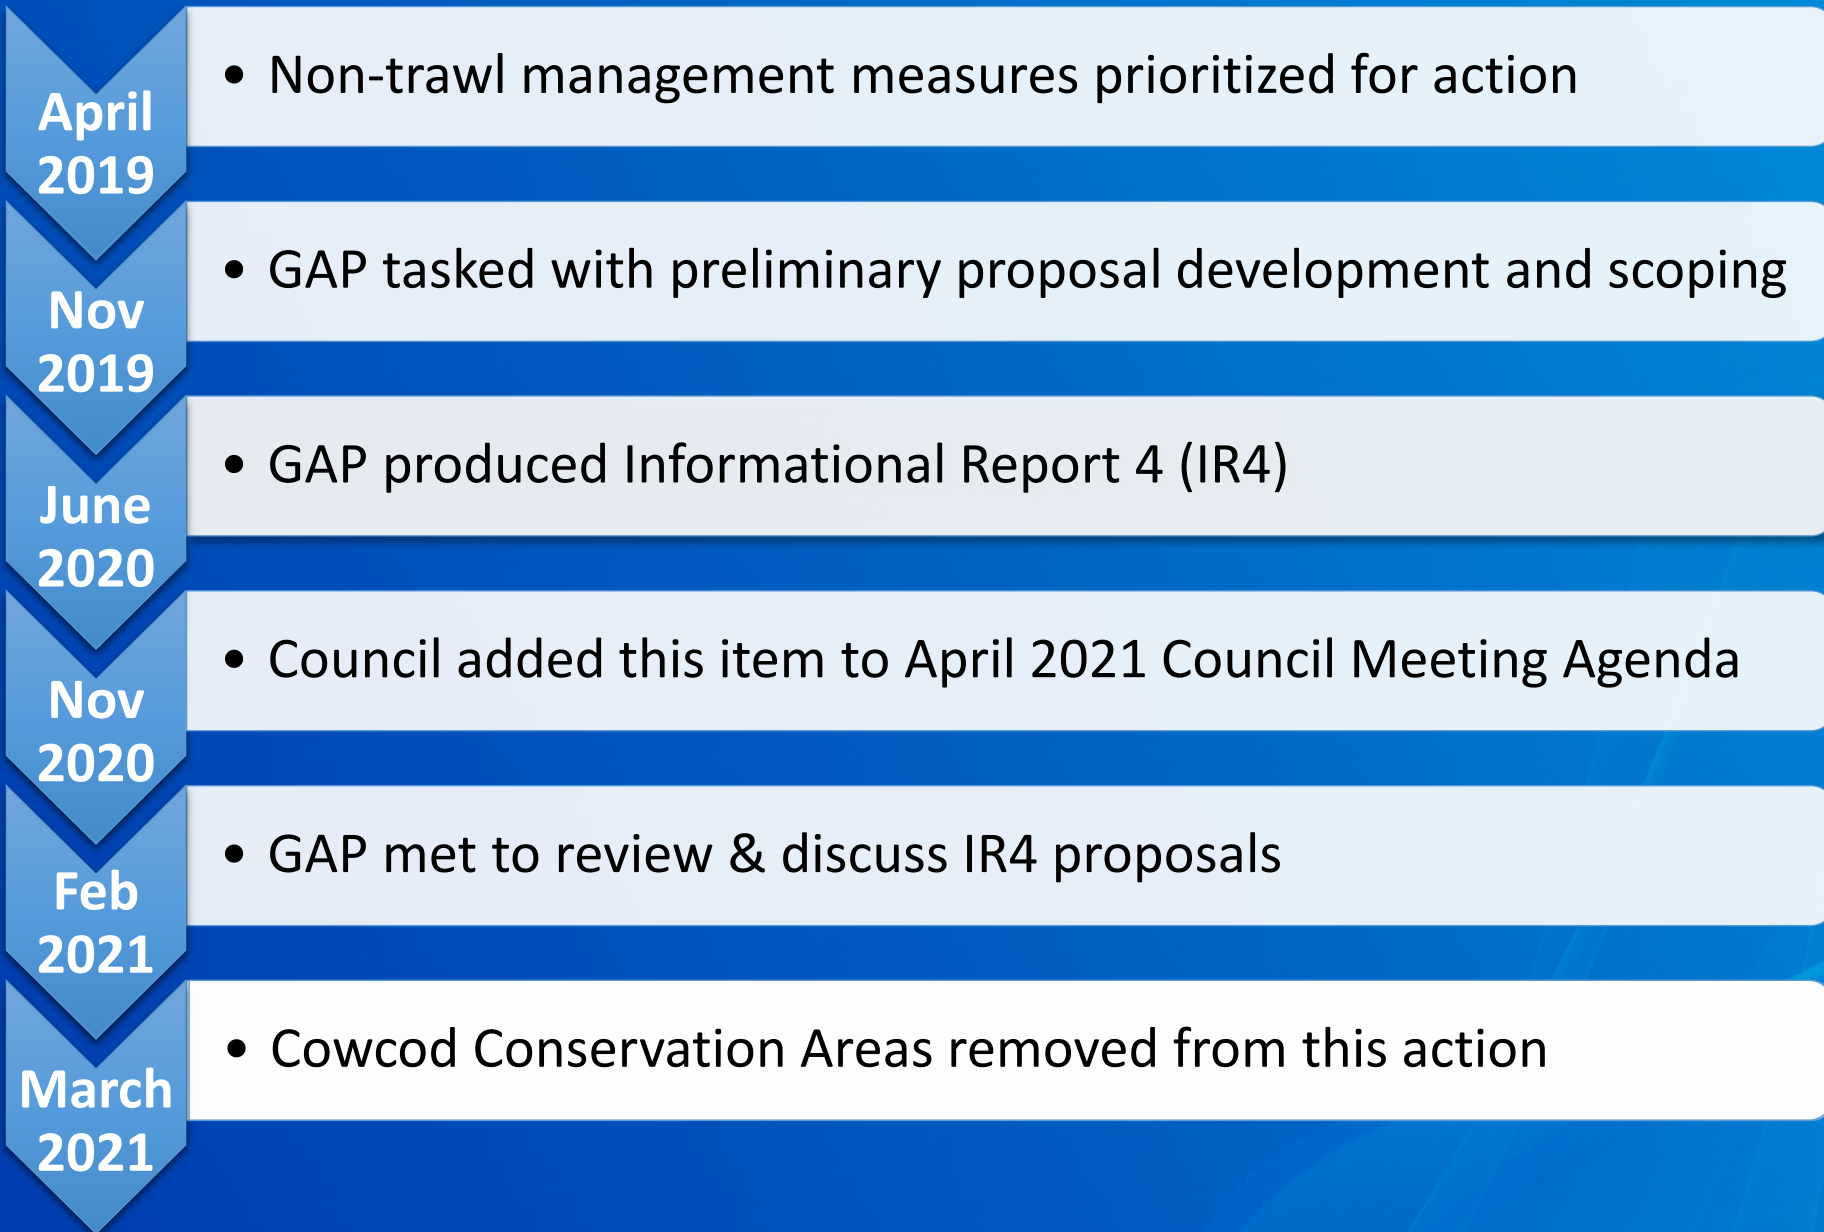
April 2019

• Non-trawl management measures prioritized for action

Nov 2019

• GAP tasked with preliminary proposal development and scoping

June 2020

• GAP produced Informational Report 4 (IR4)

Nov 2020

• Council added this item to April 2021 Council Meeting Agenda

Feb 2021

• GAP met to review & discuss IR4 proposals

March 2021

• Cowcod Conservation Areas removed from this action